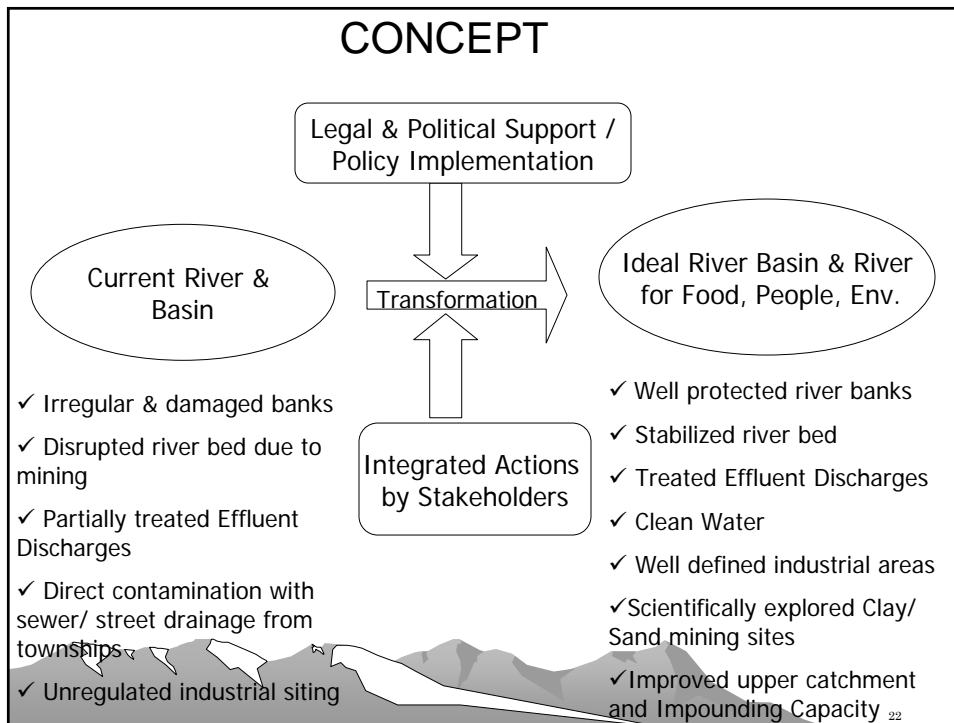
CONCEPT

Legal & Political Support / Policy Implementation

Current River & Basin

Transformation

Ideal River Basin & River for Food, People, Env.

Integrated Actions by Stakeholders

✓ Irregular & damaged banks

✓ Disrupted river bed due to mining

✓ Partially treated Effluent Discharges

✓ Direct contamination with sewer/ street drainage from townships

✓ Unregulated industrial siting

✓ Well protected river banks

✓ Stabilized river bed

✓ Treated Effluent Discharges

✓ Clean Water

✓ Well defined industrial areas

✓Scientifically explored Clay/ Sand mining sites

✓Improved upper catchment and Impounding Capacity

22